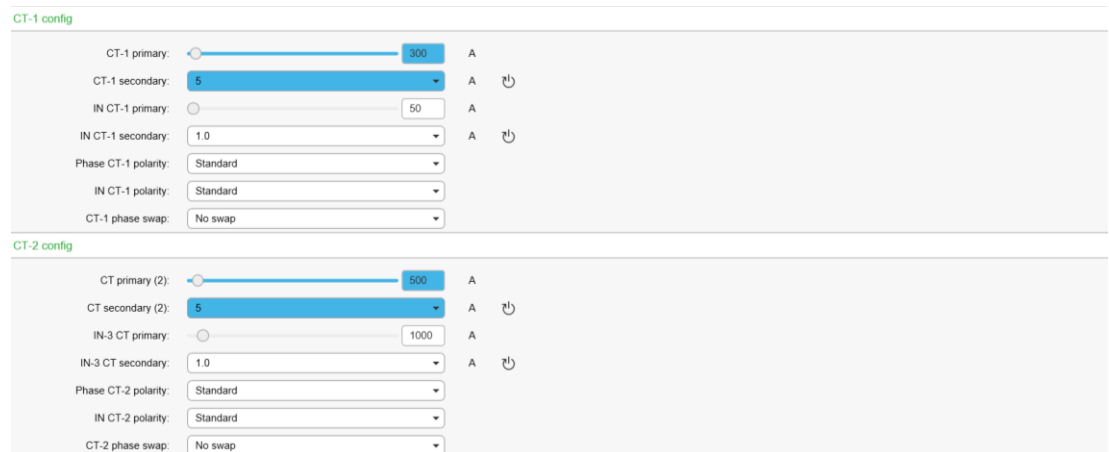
CT-1 config

CT-1 primary: 300 A

CT-1 secondary: 5 A

IN CT-1 primary: 50 A

IN CT-1 secondary: 1.0 A

Phase CT-1 polarity: Standard

IN CT-1 polarity: Standard

CT-1 phase swap: No swap

CT-2 config

CT primary (2): 500 A

CT secondary (2): 5 A

IN-3 CT primary: 1000 A

IN-3 CT secondary: 1.0 A

Phase CT-2 polarity: Standard

IN CT-2 polarity: Standard

CT-2 phase swap: No swap